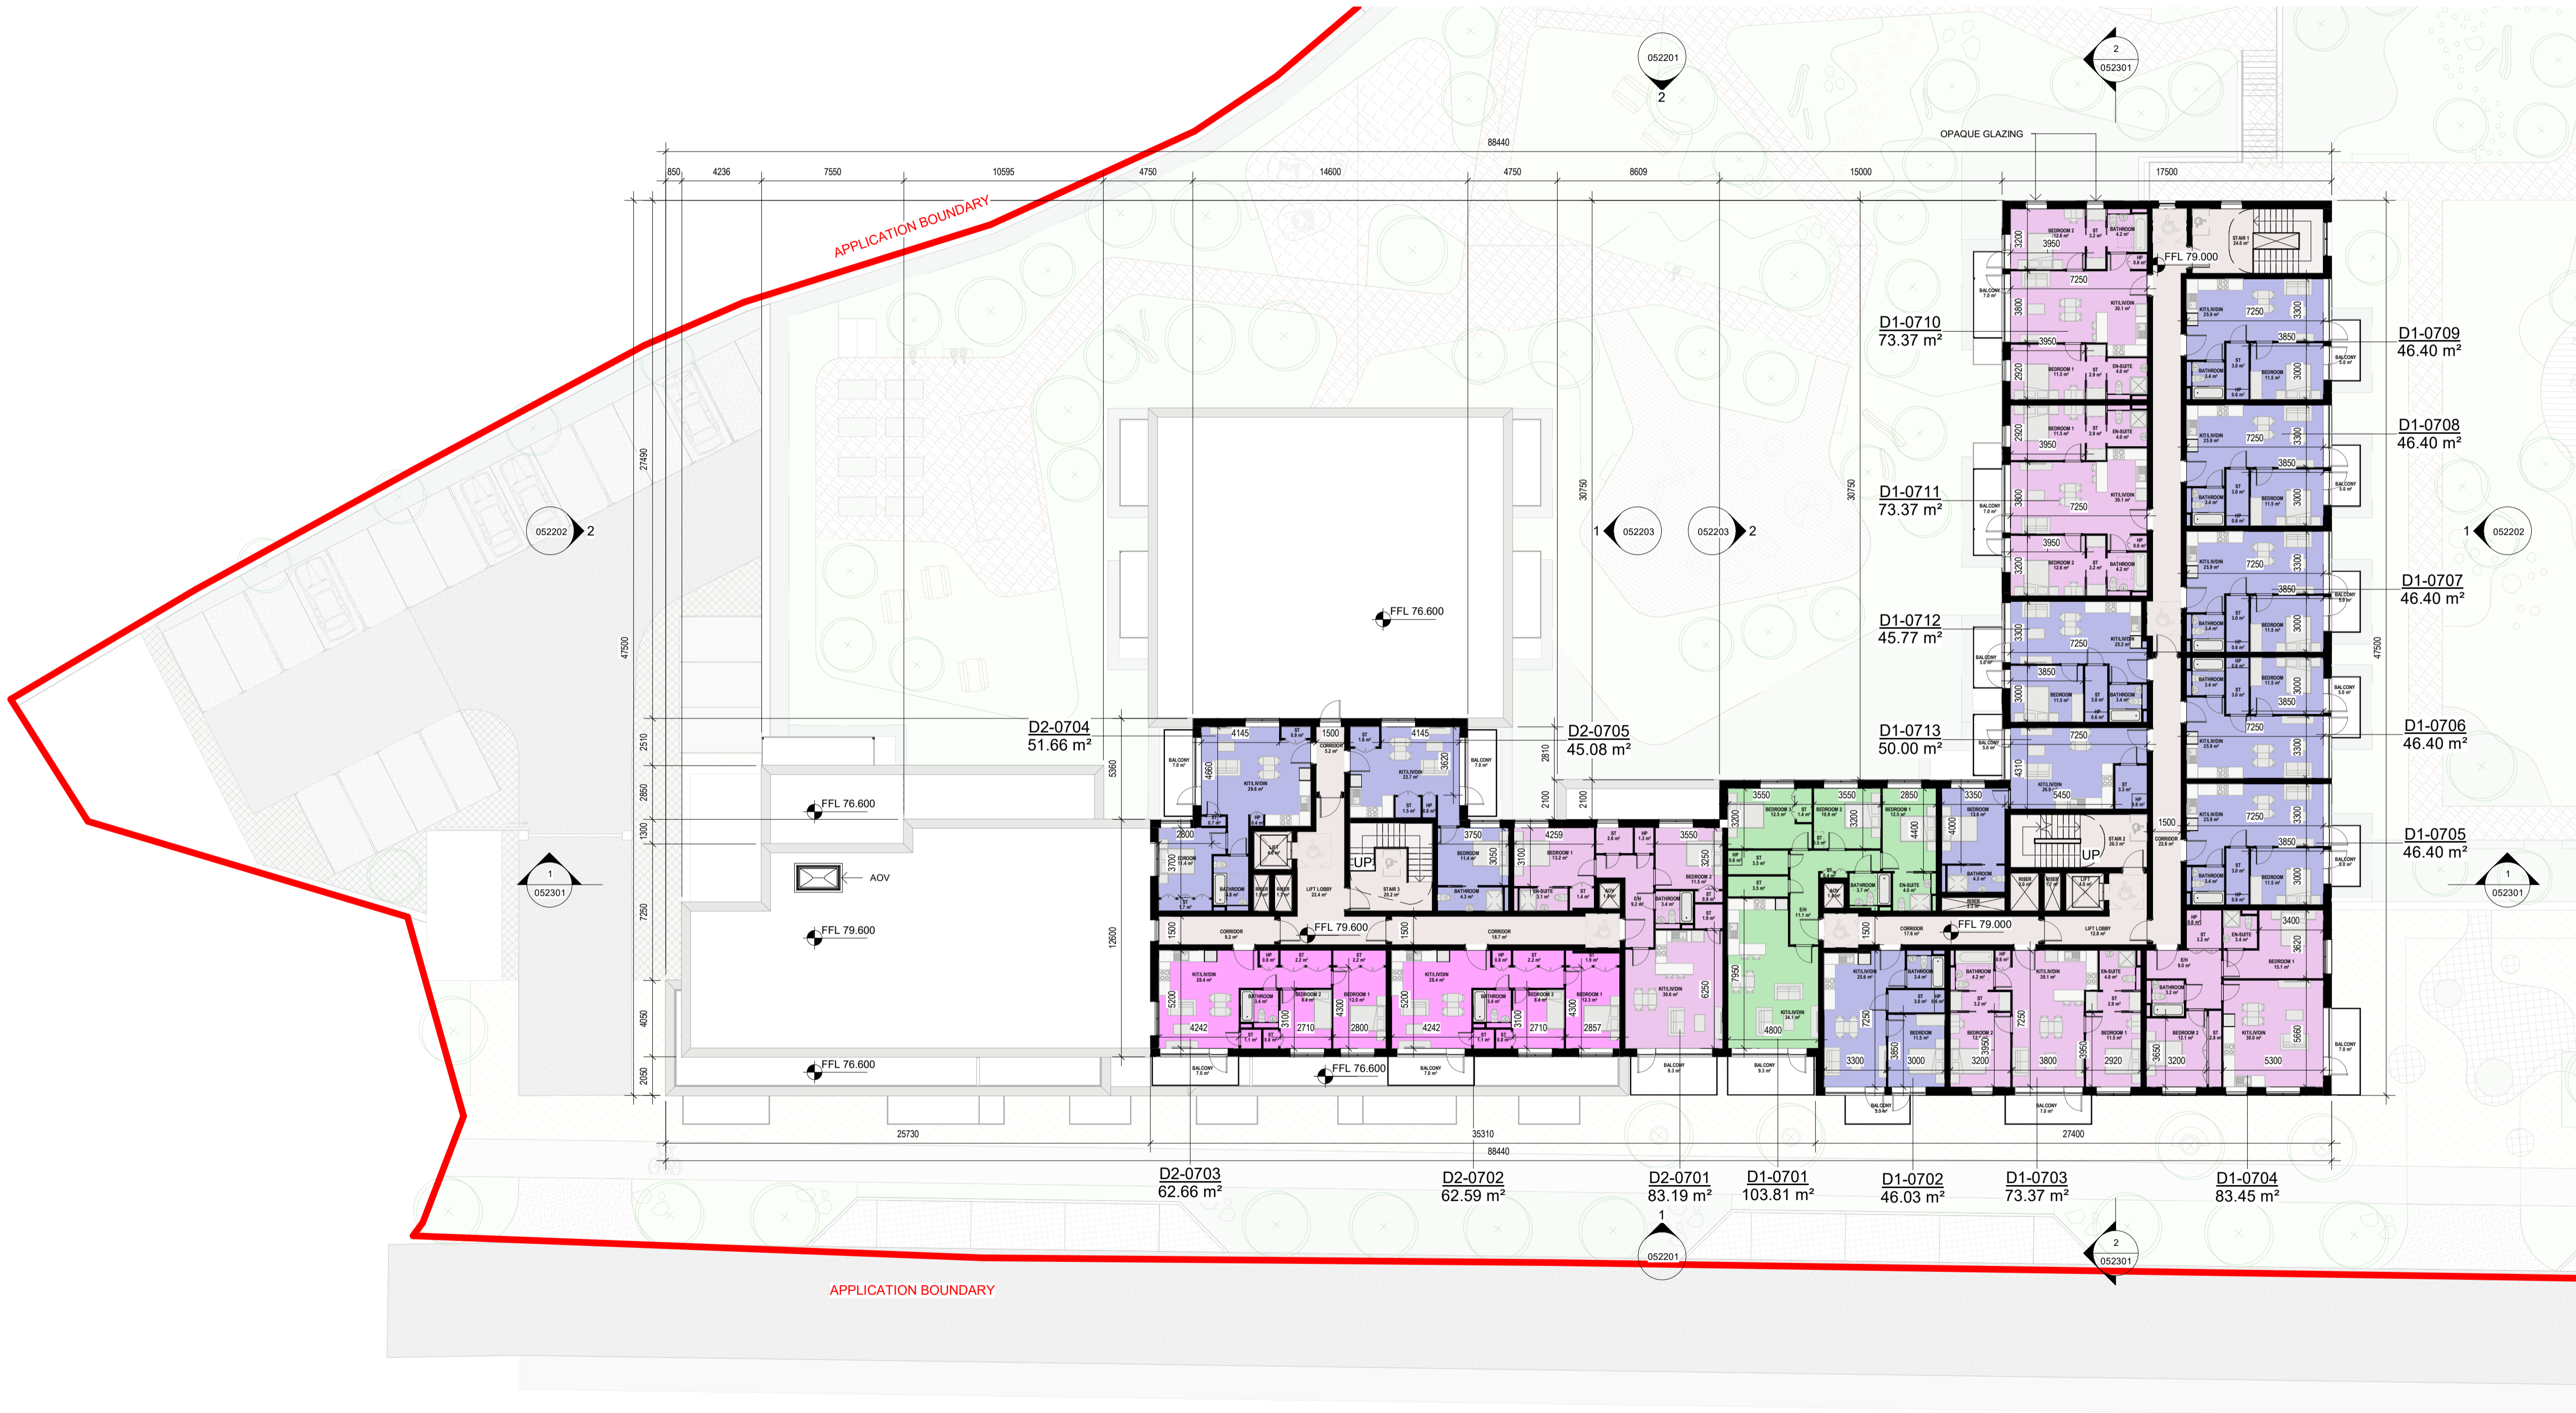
052201
2
2
052301
OPAQUE GLAZING
88440
850 4236 7550 10595 4750 14600 4750 8609 15000 17500
APPLICATION BOUNDARY
FFL 79.000
D1-0710
73.37 m²
D1-0709
46.40 m²
D1-0708
46.40 m²
D1-0711
73.37 m²
052202 2
1 052203
052203 2
1 052202
FFL 76.600
D1-0707
46.40 m²
D1-0712
45.77 m²
D2-0704
51.66 m²
D2-0705
45.08 m²
D1-0713
50.00 m²
D1-0706
46.40 m²
FFL 76.600
D1-0705
46.40 m²
1
052301
AOV
UP
UP
FFL 79.600
FFL 79.600
FFL 79.000
1
052301
FFL 76.600
FFL 76.600
27490
47500
30750
30750
47500
25730
35310
27400
88440
D2-0703
62.66 m²
D2-0702
62.59 m²
D2-0701
83.19 m²
D1-0701
103.81 m²
D1-0702
46.03 m²
D1-0703
73.37 m²
D1-0704
83.45 m²
1
052201
2
052301
APPLICATION BOUNDARY